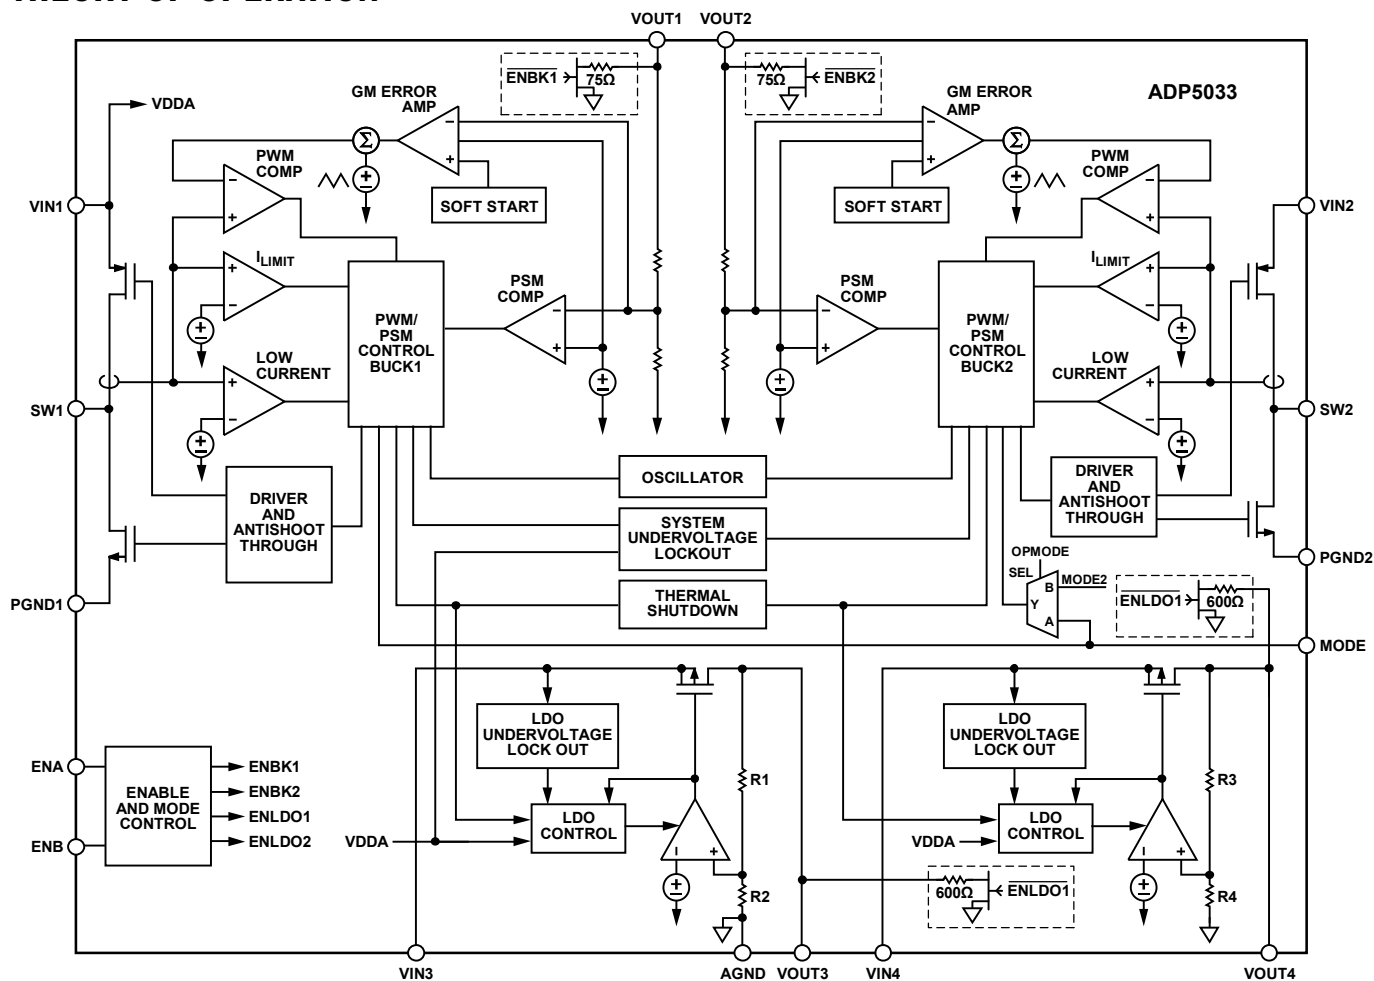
THEORY OF OPERATION

VOUT1 VOUT2

$\overline{ENBK1}$ 75Ω

75Ω $\overline{ENBK2}$

ADP5033

VDDA

GM ERROR AMP

GM ERROR AMP

PWM COMP

PWM COMP

VIN1

SOFT START

SOFT START

VIN2

$I_{LIMIT}$

$I_{LIMIT}$

PSM COMP

PSM COMP

PWM/ PSM CONTROL BUCK1

PWM/ PSM CONTROL BUCK2

LOW CURRENT

LOW CURRENT

SW1

SW2

OSCILLATOR

DRIVER AND ANTISHOOT THROUGH

DRIVER AND ANTISHOOT THROUGH

SYSTEM UNDERVOLTAGE LOCKOUT

PGND2

OPMODE

SEL

B

MODE2

Y

A

$\overline{ENLDO1}$ 600Ω

PGND1

THERMAL SHUTDOWN

MODE

LDO UNDERVOLTAGE LOCK OUT

LDO UNDERVOLTAGE LOCK OUT

ENA

ENABLE AND MODE CONTROL

ENBK1

ENBK2

ENLDO1

ENLDO2

ENB

R1

R3

VDDA

LDO CONTROL

VDDA

LDO CONTROL

R2

600Ω $\overline{ENLDO1}$

R4

VIN3

AGND

VOUT3

VIN4

VOUT4